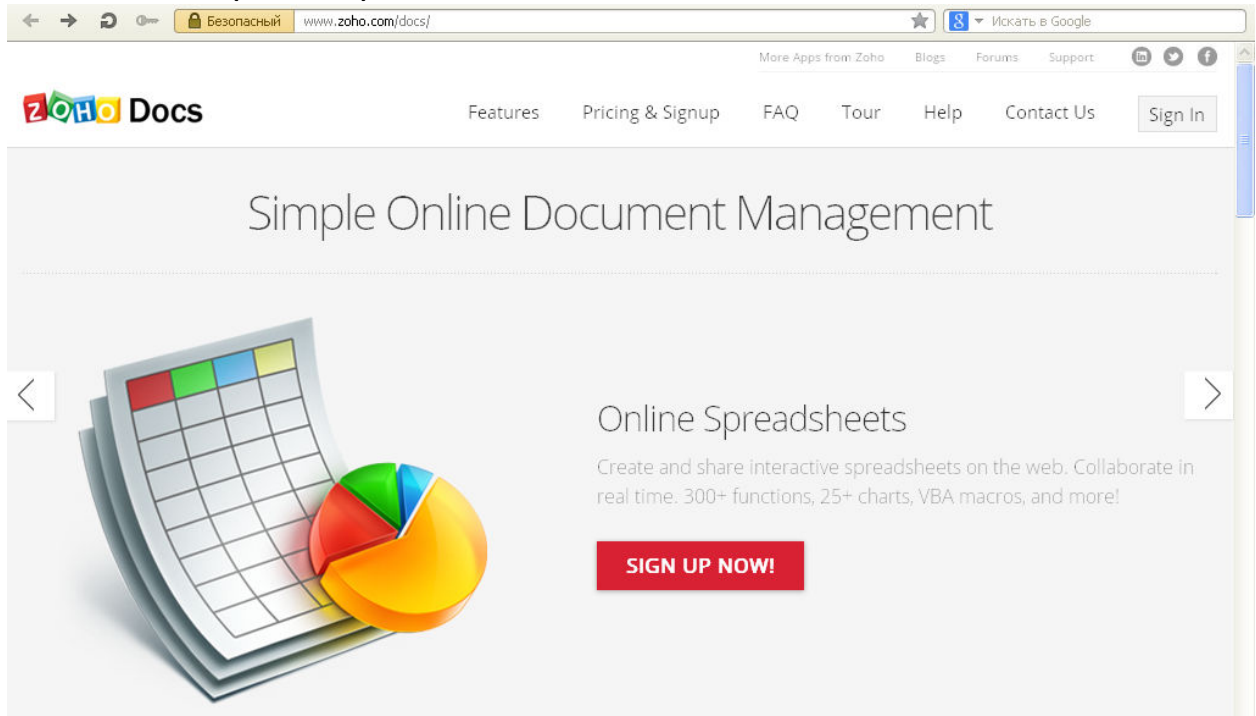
Безопасный www.zoho.com/docs/

Искать в Google

More Apps from Zoho Blogs Forums Support

ZOHO Docs

Features Pricing & Signup FAQ Tour Help Contact Us Sign In

Simple Online Document Management

Online Spreadsheets

Create and share interactive spreadsheets on the web. Collaborate in real time. 300+ functions, 25+ charts, VBA macros, and more!

SIGN UP NOW!